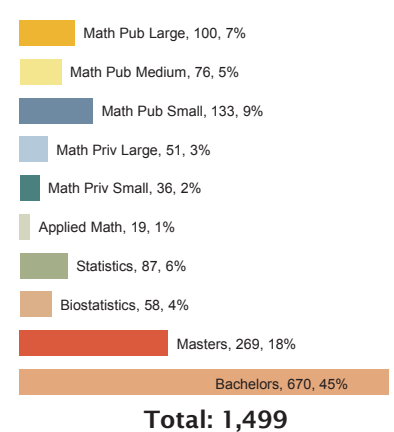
Math Pub Large, 100, 7%

Math Pub Medium, 76, 5%

Math Pub Small, 133, 9%

Math Priv Large, 51, 3%

Math Priv Small, 36, 2%

Applied Math, 19, 1%

Statistics, 87, 6%

Biostatistics, 58, 4%

Masters, 269, 18%

Bachelors, 670, 45%

Total: 1,499